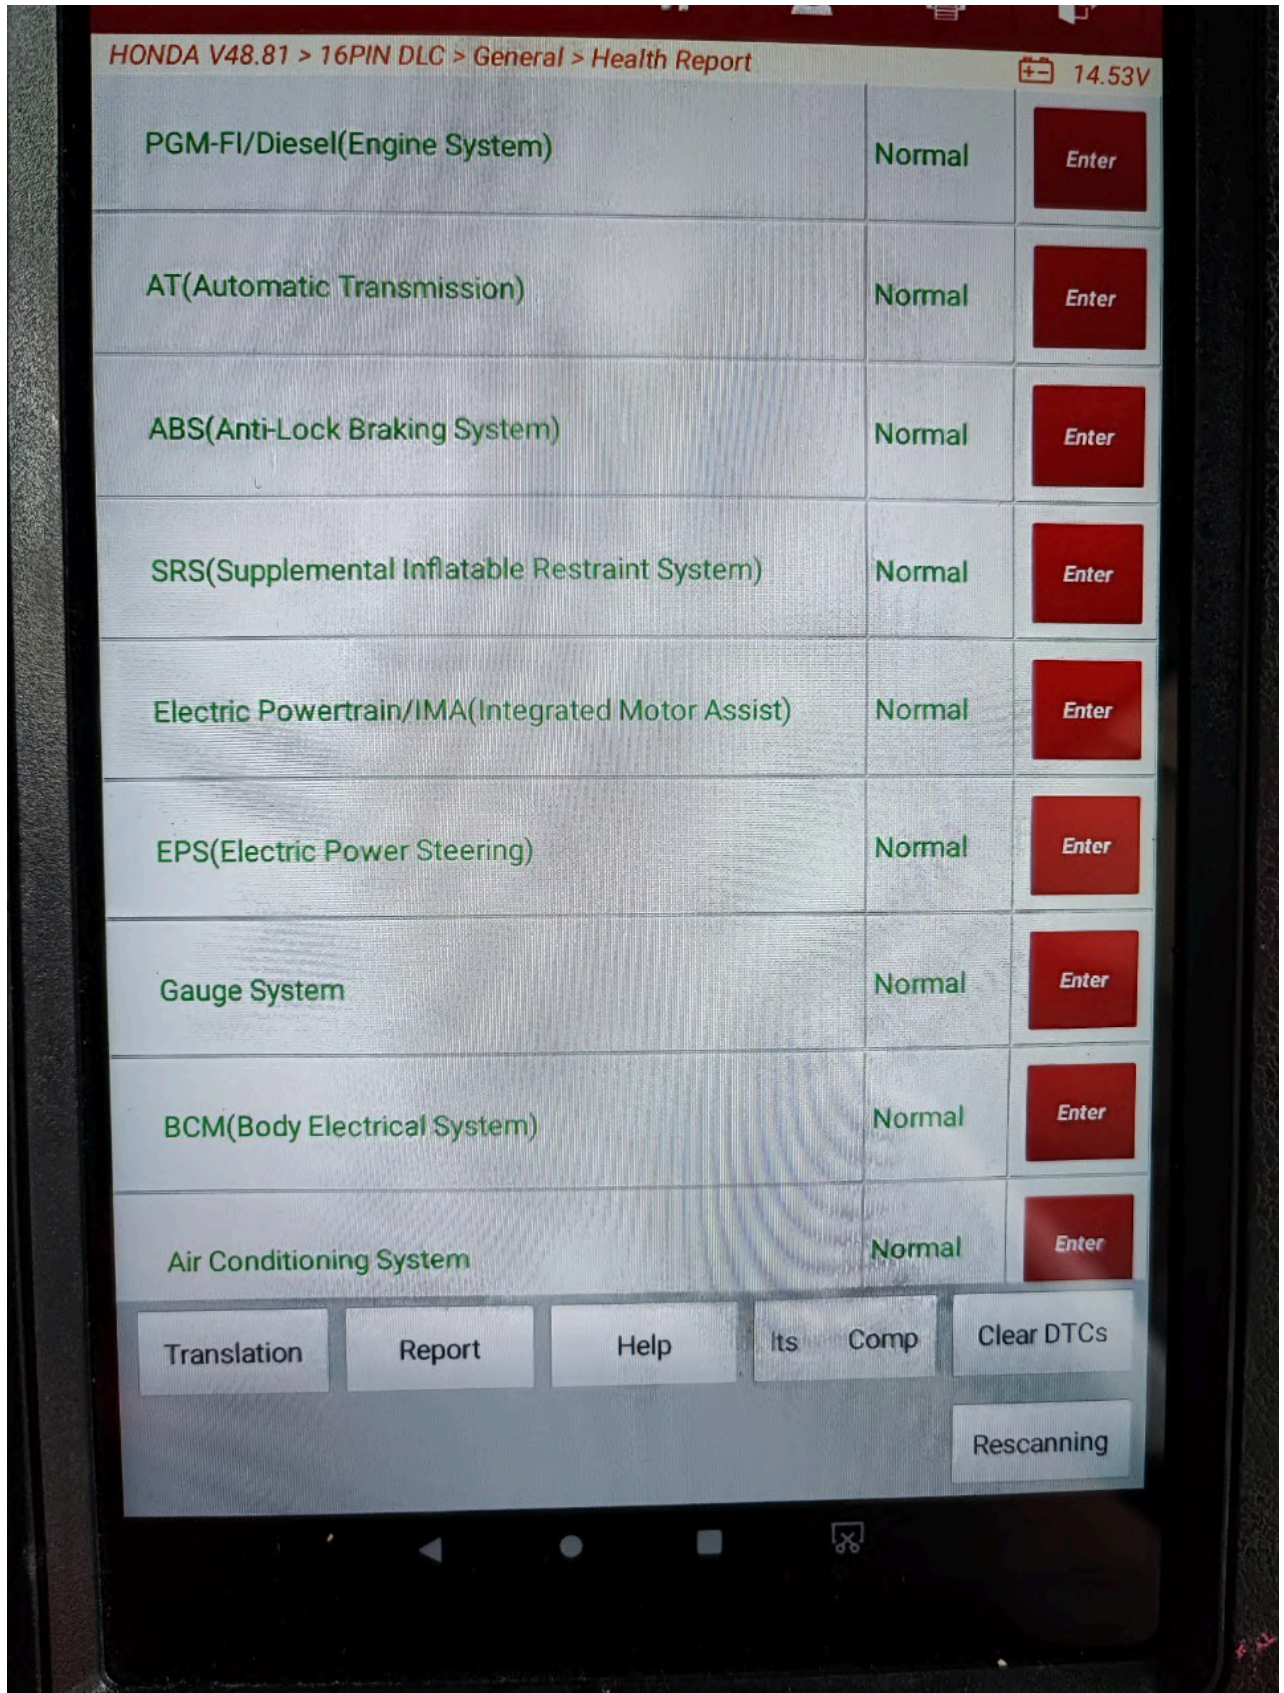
HONDA V48.81 > 16PIN DLC > General > Health Report

14.53V

| | | |
|---|---|---|
| PGM-FI/Diesel(Engine System) | Normal | Enter |
| AT(Automatic Transmission) | Normal | Enter |
| ABS(Anti-Lock Braking System) | Normal | Enter |
| SRS(Supplemental Inflatable Restraint System) | Normal | Enter |
| Electric Powertrain/IMA(Integrated Motor Assist) | Normal | Enter |
| EPS(Electric Power Steering) | Normal | Enter |
| Gauge System | Normal | Enter |
| BCM(Body Electrical System) | Normal | Enter |
| Air Conditioning System | Normal | Enter |

Translation Report Help Its Comp Clear DTCs

Rescanning